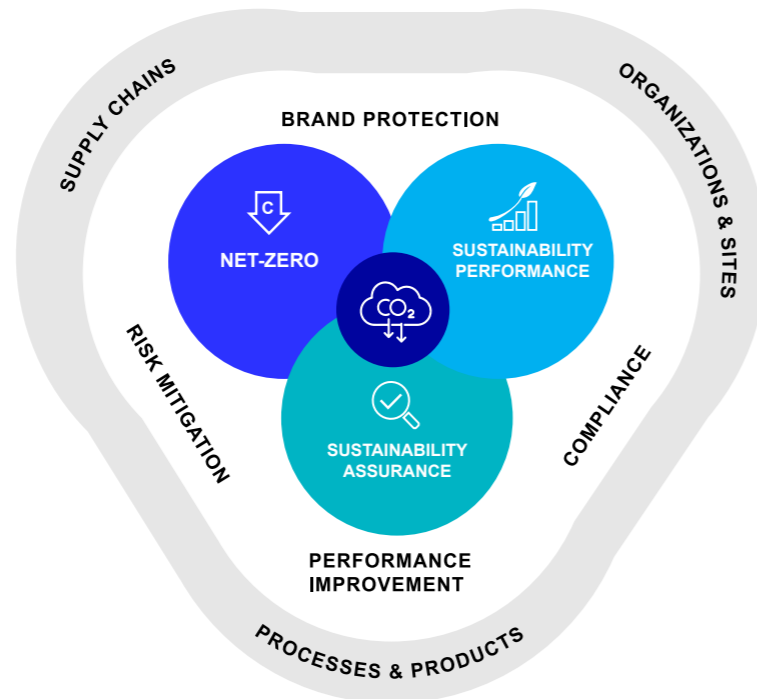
SUPPLY CHAINS

ORGANIZATIONS & SITES

BRAND PROTECTION

C

NET-ZERO

SUSTAINABILITY PERFORMANCE

$CO_2$

RISK MITIGATION

COMPLIANCE

SUSTAINABILITY ASSURANCE

PERFORMANCE IMPROVEMENT

PROCESSES & PRODUCTS